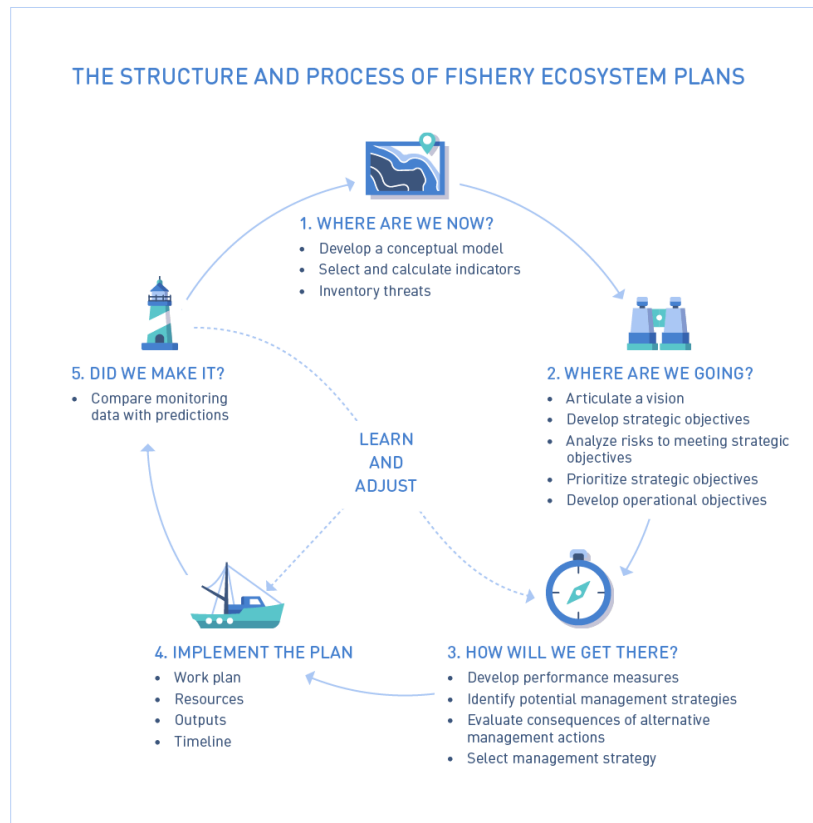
THE STRUCTURE AND PROCESS OF FISHERY ECOSYSTEM PLANS

1. WHERE ARE WE NOW?
- Develop a conceptual model
- Select and calculate indicators
- Inventory threats

2. WHERE ARE WE GOING?
- Articulate a vision
- Develop strategic objectives
- Analyze risks to meeting strategic objectives
- Prioritize strategic objectives
- Develop operational objectives

3. HOW WILL WE GET THERE?
- Develop performance measures
- Identify potential management strategies
- Evaluate consequences of alternative management actions
- Select management strategy

4. IMPLEMENT THE PLAN
- Work plan
- Resources
- Outputs
- Timeline

5. DID WE MAKE IT?
- Compare monitoring data with predictions

LEARN AND ADJUST